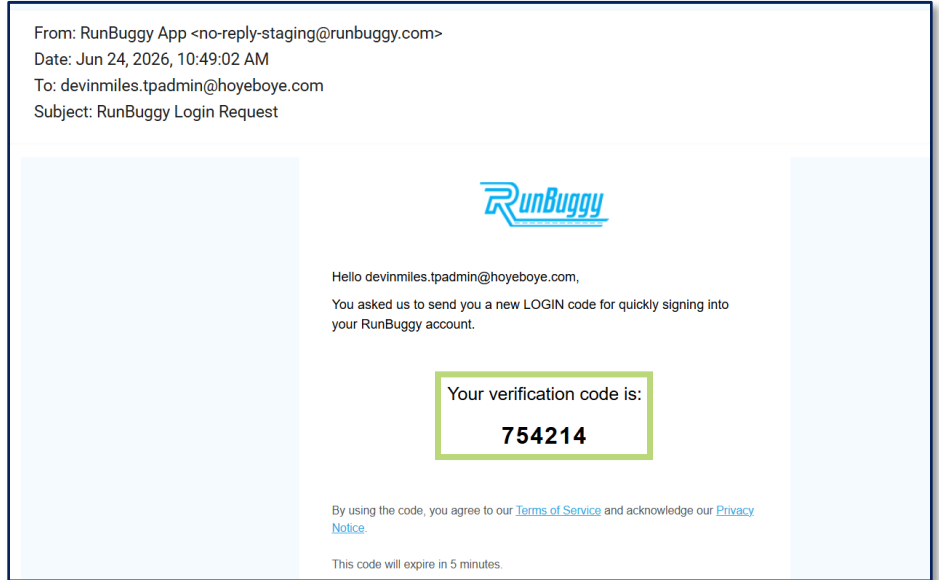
From: RunBuggy App <no-reply-staging@runbuggy.com>
Date: Jun 24, 2026, 10:49:02 AM
To: devinmiles.tpadmin@hoyeboye.com
Subject: RunBuggy Login Request

RunBuggy

Hello devinmiles.tpadmin@hoyeboye.com,

You asked us to send you a new LOGIN code for quickly signing into your RunBuggy account.

Your verification code is:

754214

By using the code, you agree to our Terms of Service and acknowledge our Privacy Notice.

This code will expire in 5 minutes.